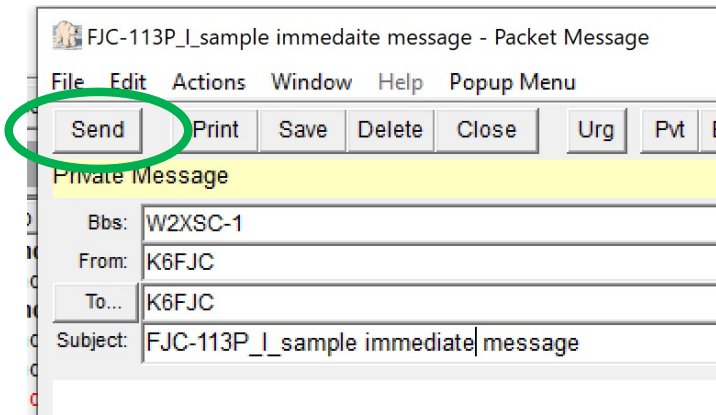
FJC-113P_I_sample immedaite message - Packet Message

File Edit Actions Window Help Popup Menu

Send Print Save Delete Close Urg Pvt

Private Message

Bbs: W2XSC-1

From: K6FJC

To... K6FJC

Subject: FJC-113P_I_sample immediate message